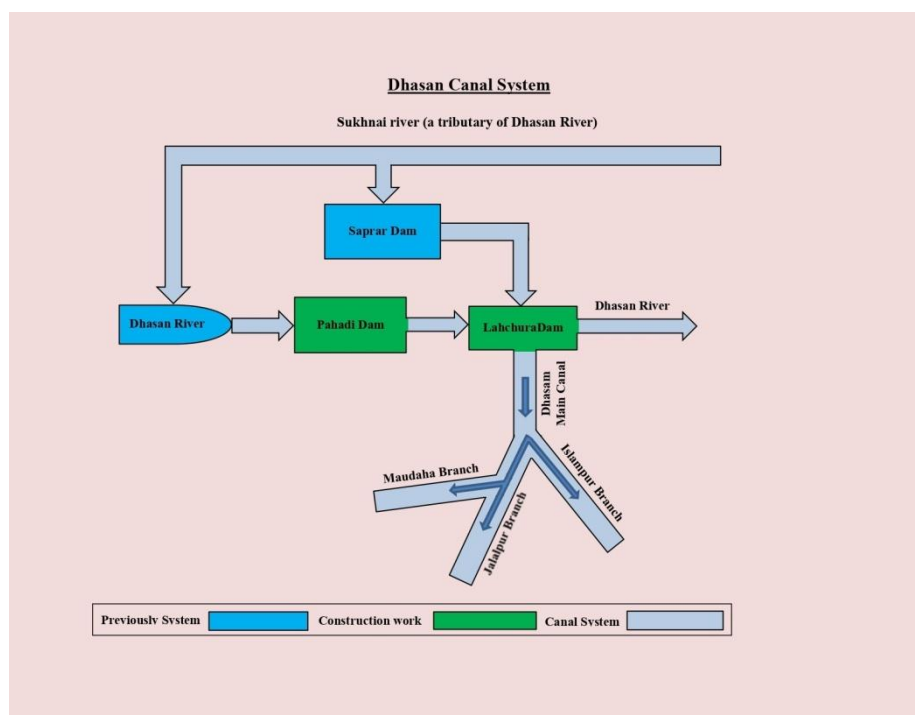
Dhasan Canal System

Sukhnai river (a tributary of Dhasan River)

Saprar Dam

Dhasan River

Pahadi Dam

LahchuraDam

Dhasan River

Dhasam Main Canal

Maudaha Branch

Islampur Branch

Jalalpur Branch

Previously System

Construction work

Canal System